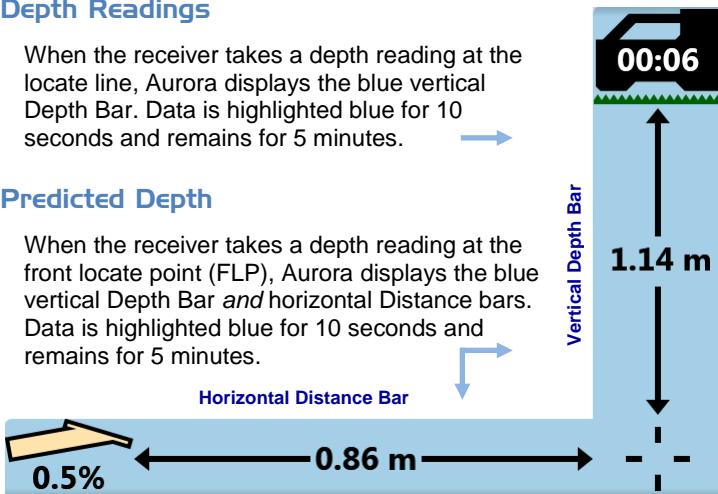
Depth Readings

When the receiver takes a depth reading at the locate line, Aurora displays the blue vertical Depth Bar. Data is highlighted blue for 10 seconds and remains for 5 minutes.

Predicted Depth

When the receiver takes a depth reading at the front locate point (FLP), Aurora displays the blue vertical Depth Bar *and* horizontal Distance bars. Data is highlighted blue for 10 seconds and remains for 5 minutes.

00:06

Vertical Depth Bar

1.14 m

Horizontal Distance Bar

0.5%

0.86 m